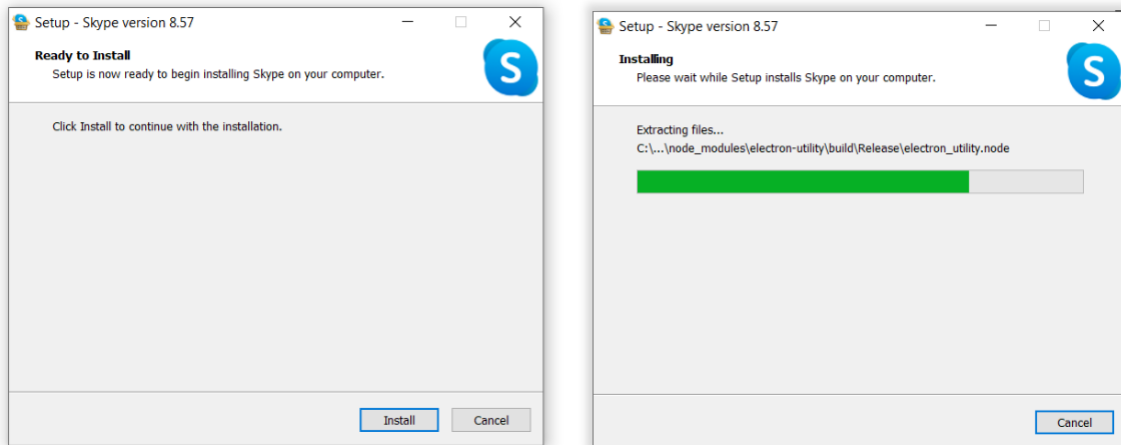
Setup - Skype version 8.57

Ready to Install

Setup is now ready to begin installing Skype on your computer.

Click Install to continue with the installation.

Install

Cancel

Setup - Skype version 8.57

Installing

Please wait while Setup installs Skype on your computer.

Extracting files...

C:\...\node_modules\electron-utility\build\Release\electron_utility.node

Cancel